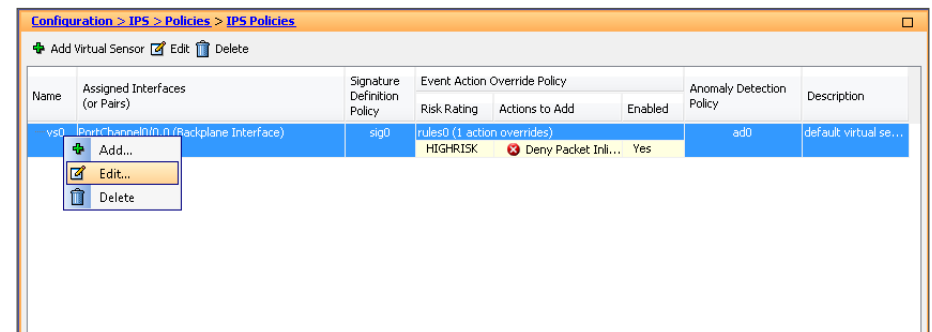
Configuration > IPS > Policies > IPS Policies

Add Virtual Sensor Edit Delete

| Name | Assigned Interfaces (or Pairs) | Signature Definition Policy | Event Action Override Policy: Risk Rating | Event Action Override Policy: Actions to Add | Event Action Override Policy: Enabled | Anomaly Detection Policy | Description |
|---|---|---|---|---|---|---|---|
| vs0 | PortChannel0/0.0 (Backplane Interface) | sig0 | rules0 (1 action overrides) | | | ad0 | default virtual se... |
| | | | HIGHRISK | Deny Packet Inli... | Yes | | |

Add...
Edit...
Delete